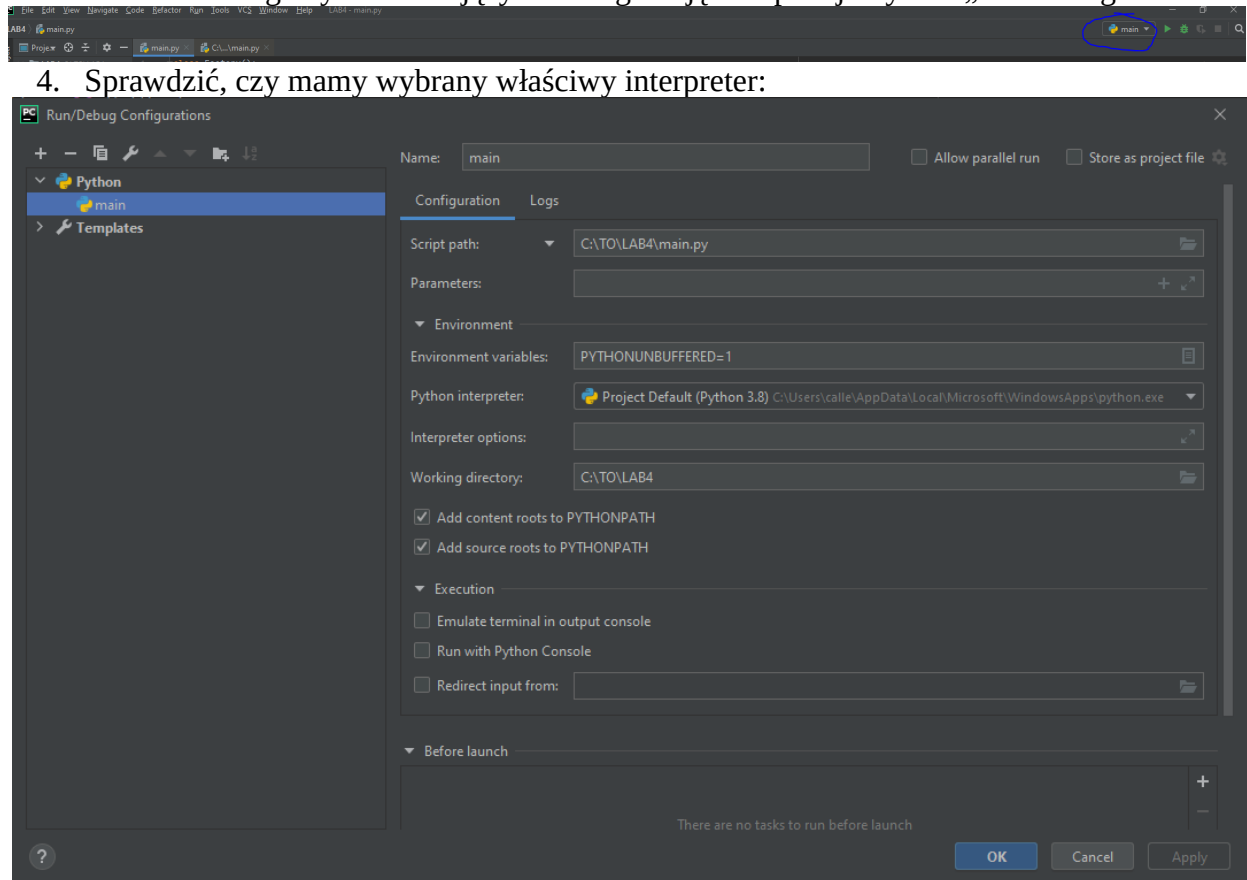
File Edit View Navigate Code Refactor Run Tools VCS Window Help LAB4 - main.py
LAB4 main.py
Project main.py C:\...\main.py
main

4. Sprawdzić, czy mamy wybrany właściwy interpreter:

Run/Debug Configurations

Python
main
Templates

Name: main
Allow parallel run
Store as project file

Configuration Logs

Script path: C:\TO\LAB4\main.py
Parameters:
Environment
Environment variables: PYTHONUNBUFFERED=1
Python interpreter: Project Default (Python 3.8) C:\Users\calle\AppData\Local\Microsoft\WindowsApps\python.exe
Interpreter options:
Working directory: C:\TO\LAB4
Add content roots to PYTHONPATH
Add source roots to PYTHONPATH
Execution
Emulate terminal in output console
Run with Python Console
Redirect input from:

Before launch
There are no tasks to run before launch

?
OK Cancel Apply